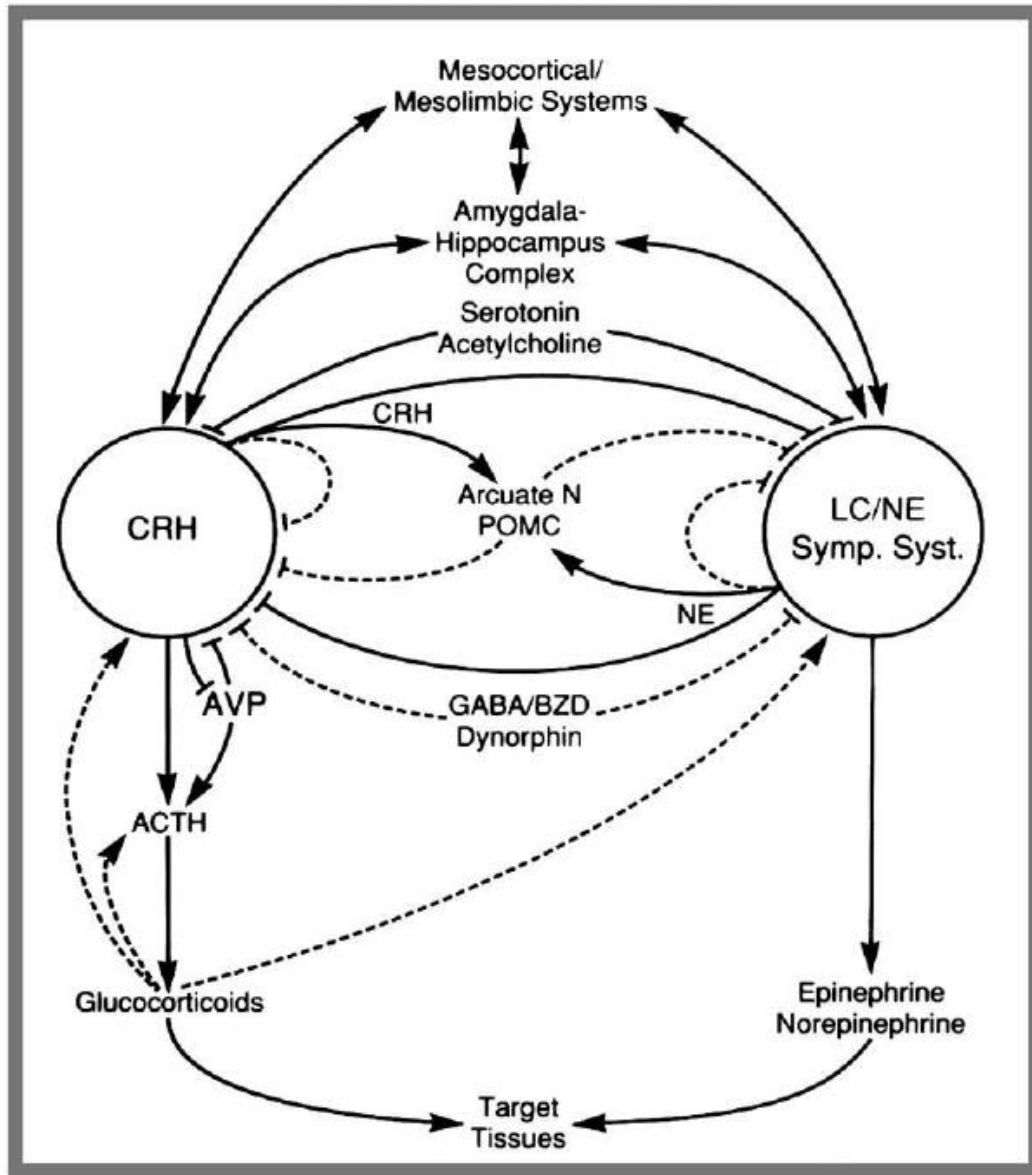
Mesocortical/
Mesolimbic Systems

Amygdala-
Hippocampus
Complex

Serotonin
Acetylcholine

CRH

CRH

Arcuate N
POMC

LC/NE
Symp. Syst.

NE

AVP

GABA/BZD
Dynorphin

ACTH

Glucocorticoids

Epinephrine
Norepinephrine

Target
Tissues